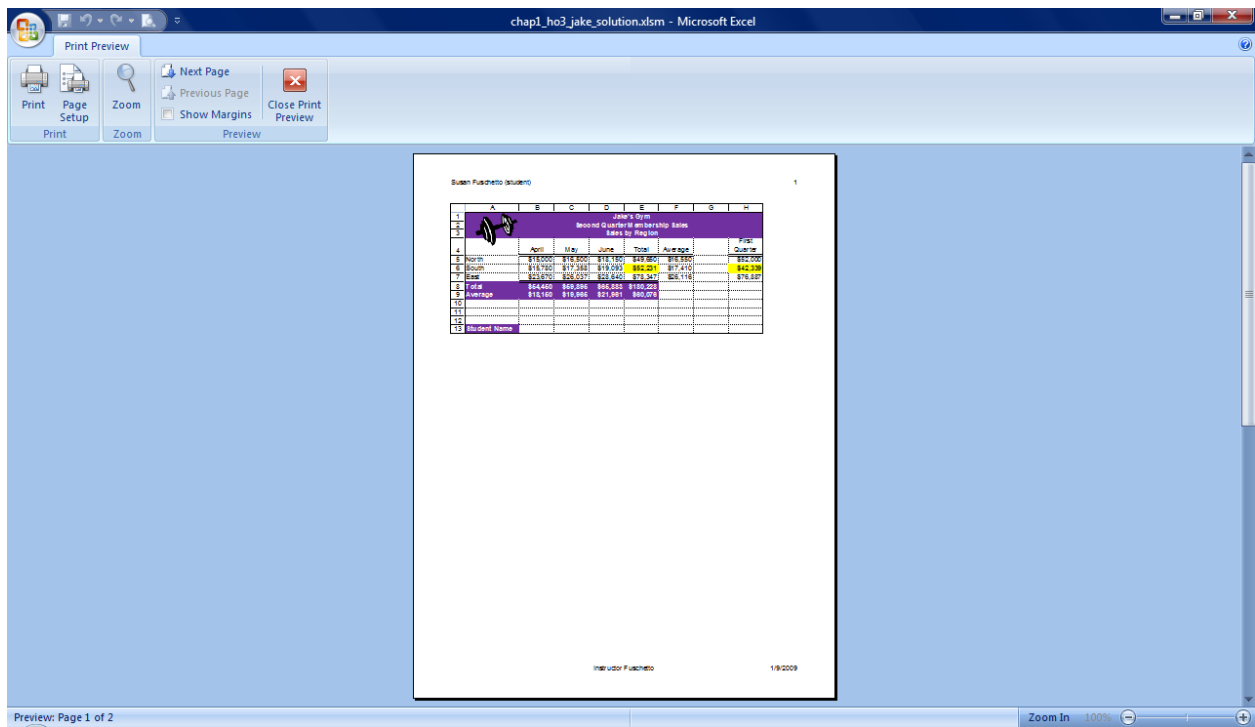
chap1_ho3_jake_solution.xlsm - Microsoft Excel

Print Preview

Print
Page Setup
Zoom
Next Page
Previous Page
Show Margins
Close Print Preview
Print
Zoom
Preview

Susan Fuschetto (student)

1

| | A | B | C | D | E | F | G | H |
|---|---|---|---|---|---|---|---|---|
| 1 | | Jake's Gym | | | | | | |
| 2 | | Second Quarter Membership Sales | | | | | | |
| 3 | | Sales by Region | | | | | | |
| 4 | | April | May | June | Total | Average | | First Quarter |
| 5 | North | $15,000 | $16,500 | $18,150 | $49,650 | $16,550 | | $52,000 |
| 6 | South | $15,780 | $17,358 | $19,093 | $52,231 | $17,410 | | $42,339 |
| 7 | East | $23,670 | $26,037 | $28,640 | $78,347 | $26,116 | | $76,887 |
| 8 | Total | $54,450 | $59,895 | $65,883 | $180,228 | | | |
| 9 | Average | $18,150 | $19,965 | $21,961 | $60,076 | | | |
| 10 | | | | | | | | |
| 11 | | | | | | | | |
| 12 | | | | | | | | |
| 13 | Student Name | | | | | | | |

Instructor Fuschetto

1/9/2009

Preview: Page 1 of 2

Zoom In 100%